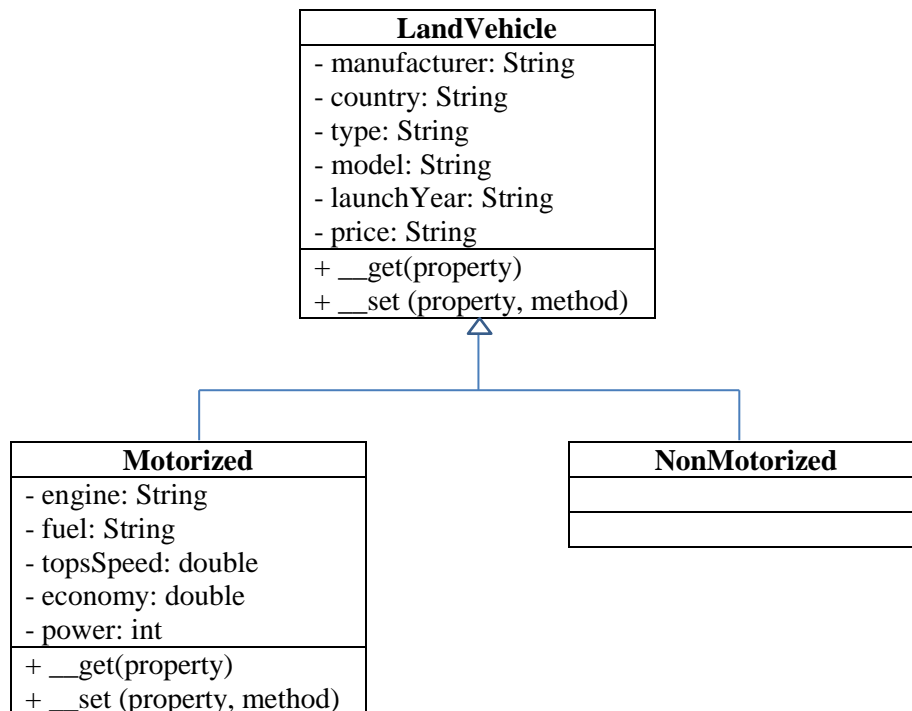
**LandVehicle**
- manufacturer: String
- country: String
- type: String
- model: String
- launchYear: String
- price: String
+ __get(property)
+ __set (property, method)

**Motorized**
- engine: String
- fuel: String
- topsSpeed: double
- economy: double
- power: int
+ __get(property)
+ __set (property, method)

**NonMotorized**